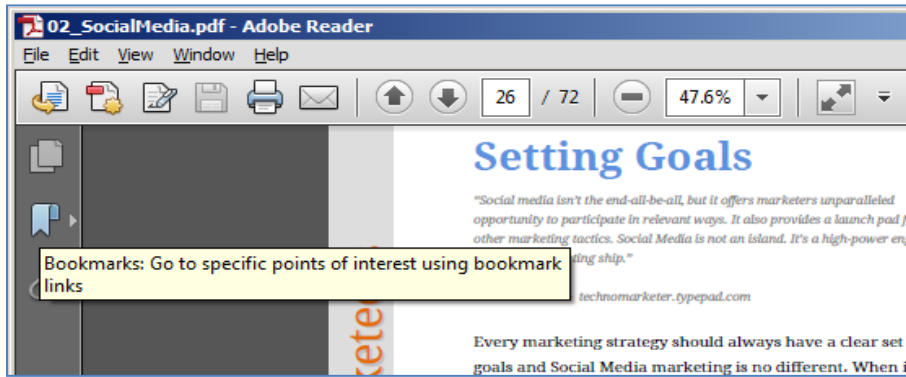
02_SocialMedia.pdf - Adobe Reader

File Edit View Window Help

26 / 72 47.6%

Setting Goals

"Social media isn't the end-all-be-all, but it offers marketers unparalleled opportunity to participate in relevant ways. It also provides a launch pad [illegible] other marketing tactics. Social Media is not an island. It's a high-power en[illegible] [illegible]ting ship."

Bookmarks: Go to specific points of interest using bookmark links

technomarketer.typepad.com

Every marketing strategy should always have a clear set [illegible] goals and Social Media marketing is no different. When i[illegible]

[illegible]keter